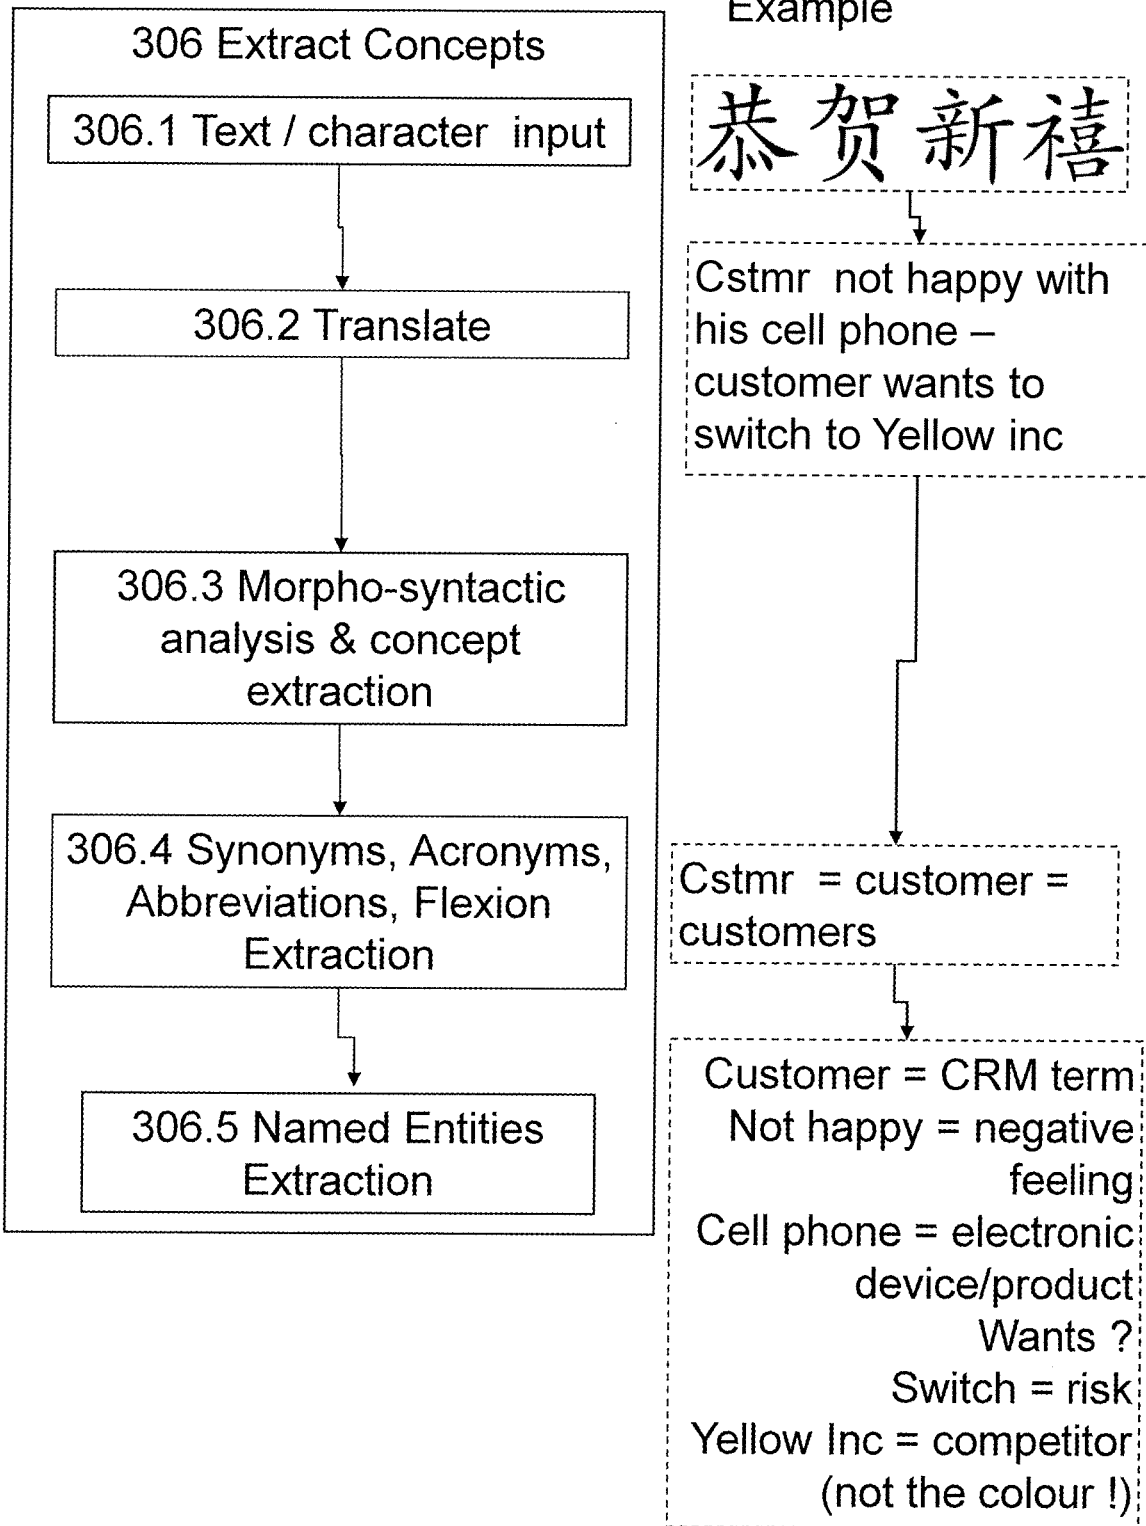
306 Extract Concepts

306.1 Text / character input

306.2 Translate

306.3 Morpho-syntactic analysis & concept extraction

306.4 Synonyms, Acronyms, Abbreviations, Flexion Extraction

306.5 Named Entities Extraction

Example

恭贺新禧

Cstmr not happy with his cell phone – customer wants to switch to Yellow inc

Cstmr = customer = customers

Customer = CRM term
Not happy = negative feeling
Cell phone = electronic device/product
Wants ?
Switch = risk
Yellow Inc = competitor (not the colour !)